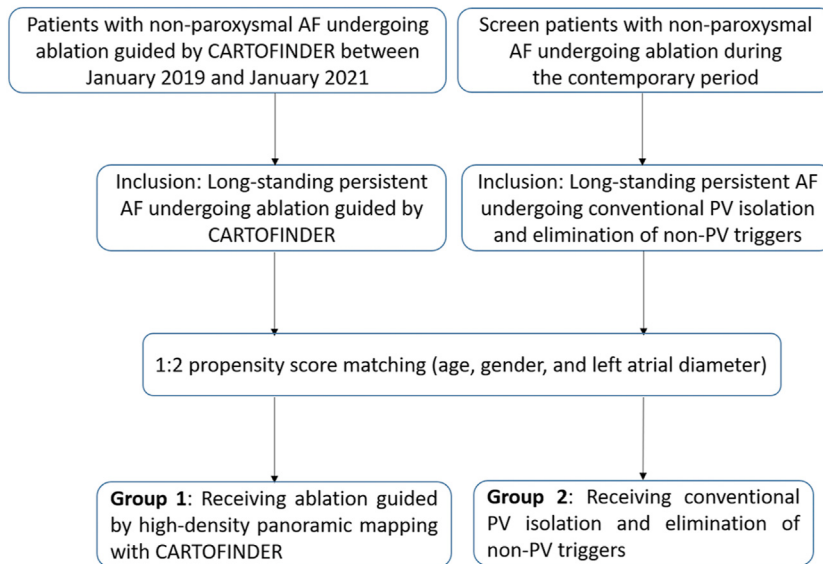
Patients with non-paroxysmal AF undergoing ablation guided by CARTOFINDER between January 2019 and January 2021

Screen patients with non-paroxysmal AF undergoing ablation during the contemporary period

Inclusion: Long-standing persistent AF undergoing ablation guided by CARTOFINDER

Inclusion: Long-standing persistent AF undergoing conventional PV isolation and elimination of non-PV triggers

1:2 propensity score matching (age, gender, and left atrial diameter)

**Group 1**: Receiving ablation guided by high-density panoramic mapping with CARTOFINDER

**Group 2**: Receiving conventional PV isolation and elimination of non-PV triggers